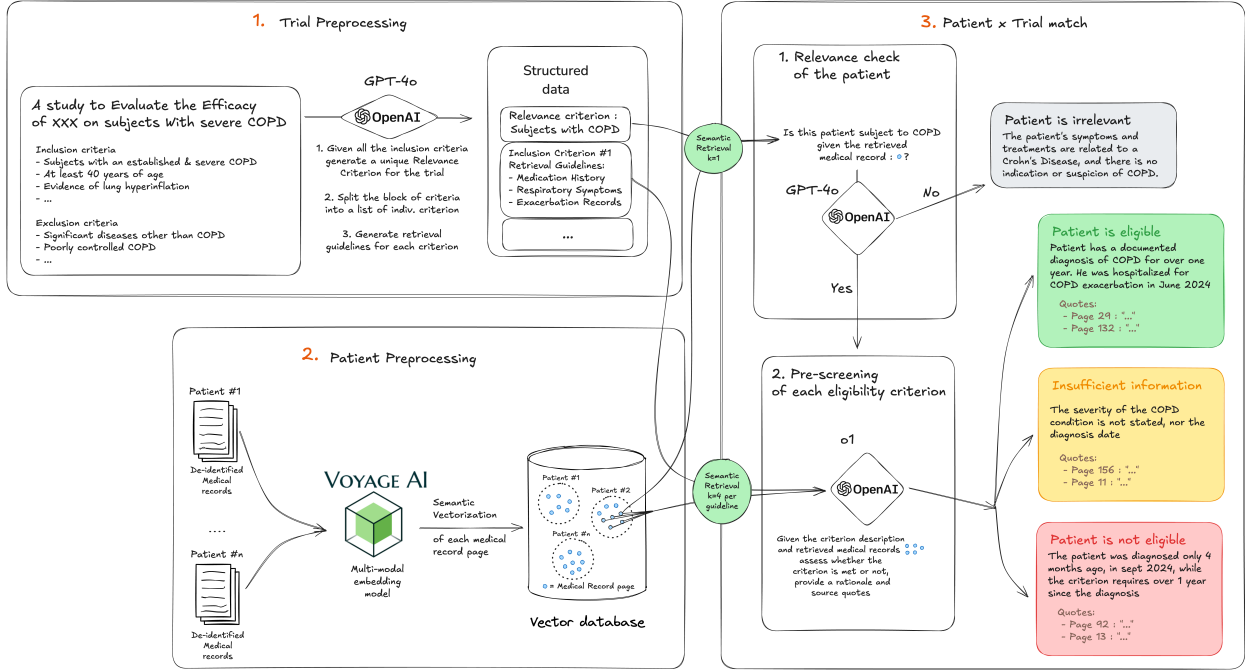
1. Trial Preprocessing

A study to Evaluate the Efficacy of XXX on subjects With severe COPD

Inclusion criteria
- Subjects with an established & severe COPD
- At least 40 years of age
- Evidence of lung hyperinflation
- ...

Exclusion criteria
- Significant diseases other than COPD
- Poorly controlled COPD
- ...

GPT-4o

OpenAI

1. Given all the inclusion criteria generate a unique Relevance Criterion for the trial

2. Split the block of criteria into a list of indiv. criterion

3. Generate retrieval guidelines for each criterion

Structured data

Relevance criterion : Subjects with COPD

Inclusion Criterion #1
Retrieval Guidelines:
- Medication History
- Respiratory Symptoms
- Exacerbation Records

...

Semantic Retrieval k=1

3. Patient x Trial match

1. Relevance check of the patient

Is this patient subject to COPD given the retrieved medical record : ?

GPT-4o

OpenAI

No

Yes

Patient is irrelevant
The patient's symptoms and treatments are related to a Crohn's Disease, and there is no indication or suspicion of COPD.

Patient is eligible
Patient has a documented diagnosis of COPD for over one year. He was hospitalized for COPD exacerbation in June 2024

Quotes:
- Page 29 : "..."
- Page 132 : "..."

Insufficient information
The severity of the COPD condition is not stated, nor the diagnosis date

Quotes:
- Page 156 : "..."
- Page 11 : "..."

Patient is not eligible
The patient was diagnosed only 4 months ago, in sept 2024, while the criterion requires over 1 year since the diagnosis

Quotes:
- Page 92 : "..."
- Page 13 : "..."

2. Patient Preprocessing

Patient #1

De-identified Medical records

....

Patient #n

De-identified Medical records

VOYAGE AI

Multi-modal embedding model

Semantic Vectorization

of each medical record page

Patient #1

Patient #2

Patient #n

Medical Record page

Vector database

Semantic Retrieval k=4 per guideline

2. Pre-screening of each eligibility criterion

o1

OpenAI

Given the criterion description and retrieved medical records assess whether the criterion is met or not, provide a rationale and source quotes